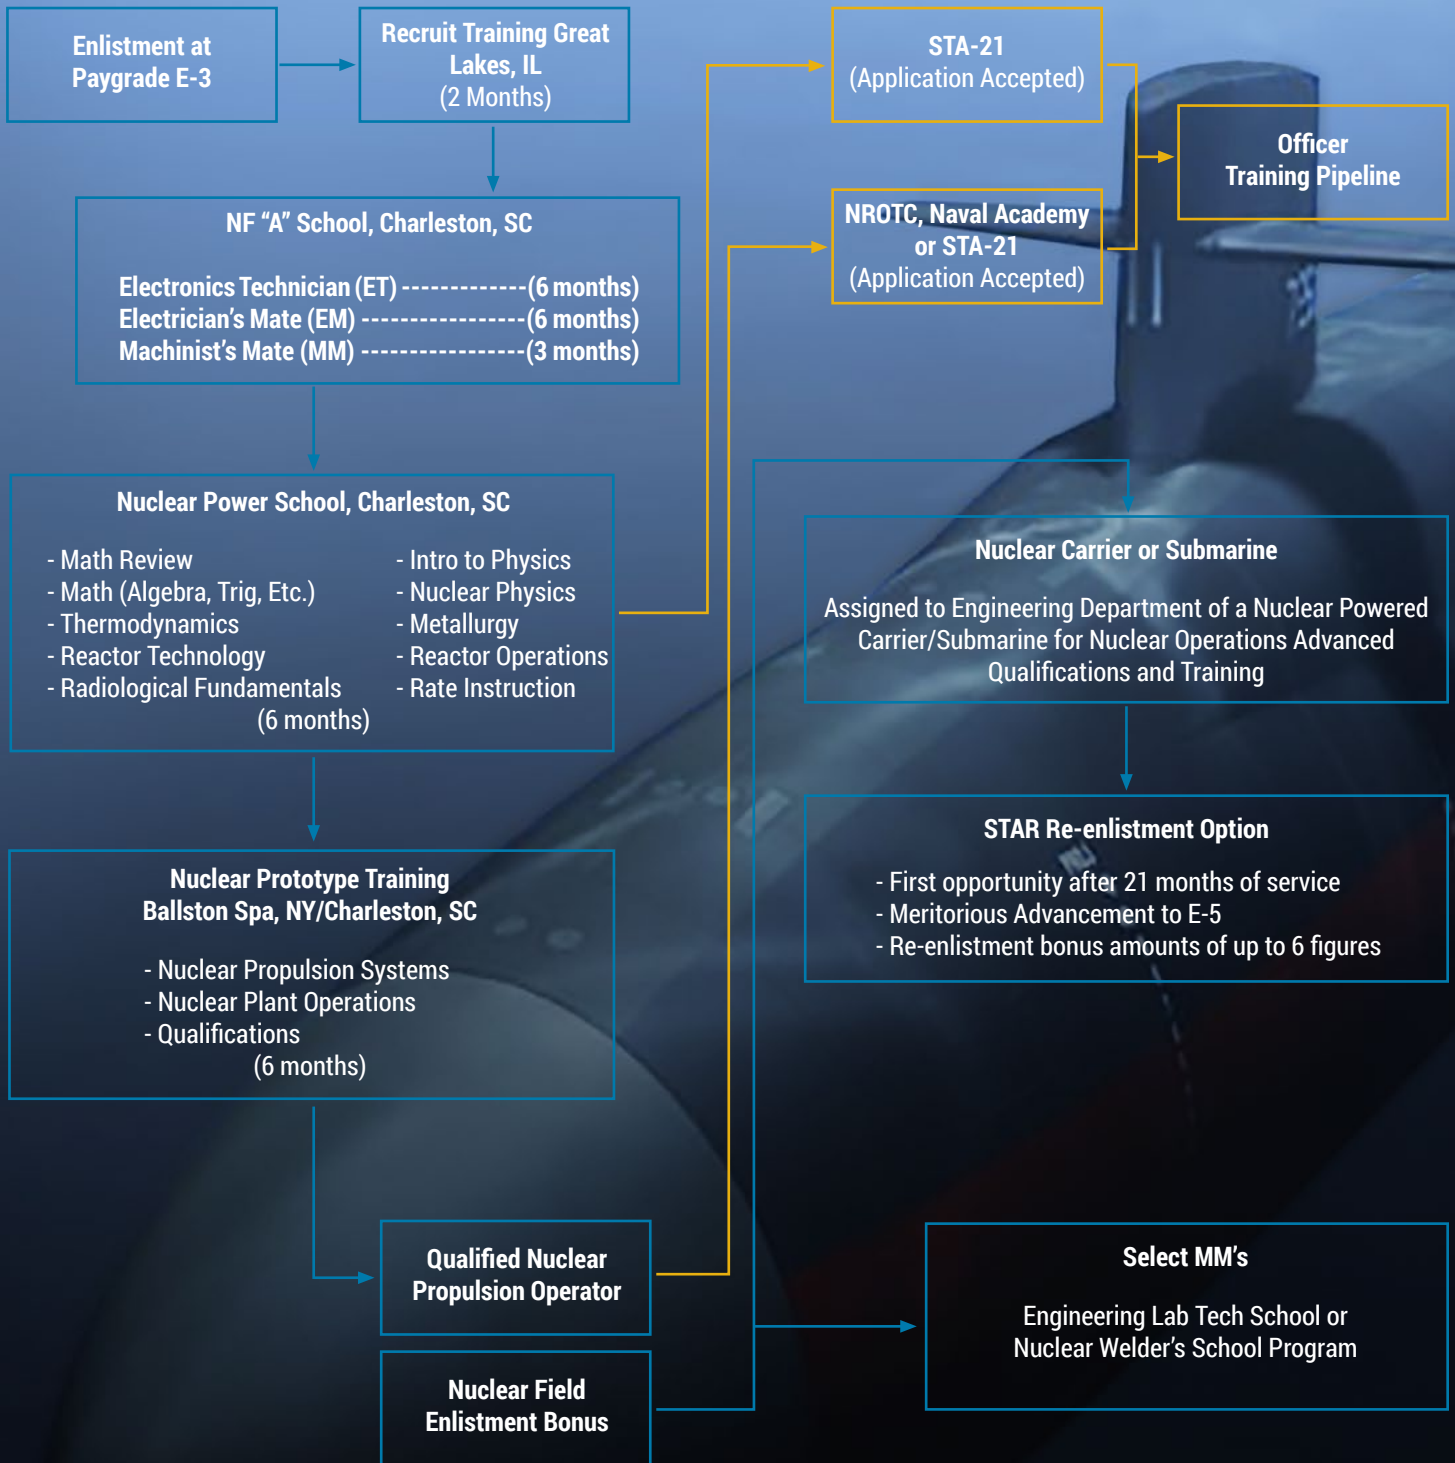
Enlistment at Paygrade E-3

Recruit Training Great Lakes, IL
(2 Months)

NF “A” School, Charleston, SC

Electronics Technician (ET) -------------(6 months)
Electrician’s Mate (EM) -----------------(6 months)
Machinist’s Mate (MM) -----------------(3 months)

Nuclear Power School, Charleston, SC

- Math Review
- Math (Algebra, Trig, Etc.)
- Thermodynamics
- Reactor Technology
- Radiological Fundamentals

- Intro to Physics
- Nuclear Physics
- Metallurgy
- Reactor Operations
- Rate Instruction

(6 months)

Nuclear Prototype Training
Ballston Spa, NY/Charleston, SC

- Nuclear Propulsion Systems
- Nuclear Plant Operations
- Qualifications
(6 months)

Qualified Nuclear Propulsion Operator

Nuclear Field Enlistment Bonus

STA-21
(Application Accepted)

NROTC, Naval Academy or STA-21
(Application Accepted)

Officer Training Pipeline

Nuclear Carrier or Submarine

Assigned to Engineering Department of a Nuclear Powered Carrier/Submarine for Nuclear Operations Advanced Qualifications and Training

STAR Re-enlistment Option

- First opportunity after 21 months of service
- Meritorious Advancement to E-5
- Re-enlistment bonus amounts of up to 6 figures

Select MM’s

Engineering Lab Tech School or Nuclear Welder’s School Program